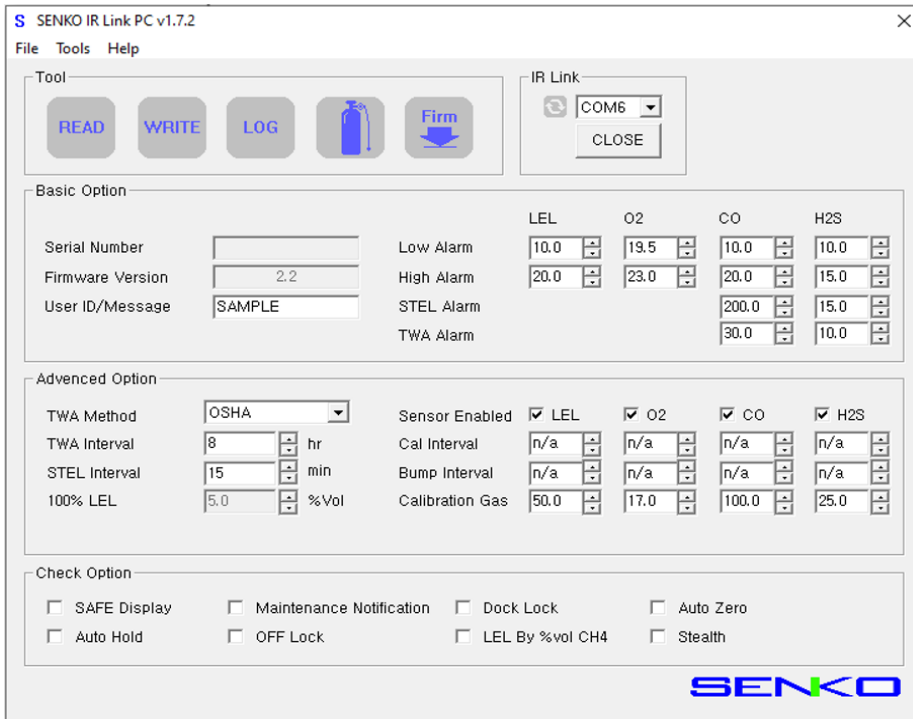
S SENKO IR Link PC v1.7.2

File Tools Help

Tool

READ WRITE LOG Firm

IR Link

COM6

CLOSE

Basic Option

Serial Number
Firmware Version 2.2
User ID/Message SAMPLE

| | LEL | O2 | CO | H2S |
|---|---|---|---|---|
| Low Alarm | 10.0 | 19.5 | 10.0 | 10.0 |
| High Alarm | 20.0 | 23.0 | 20.0 | 15.0 |
| STEL Alarm | | | 200.0 | 15.0 |
| TWA Alarm | | | 30.0 | 10.0 |

Advenced Option

TWA Method OSHA
TWA Interval 8 hr
STEL Interval 15 min
100% LEL 5.0 %Vol

| Sensor Enabled | LEL | O2 | CO | H2S |
|---|---|---|---|---|
| Cal Interval | n/a | n/a | n/a | n/a |
| Bump Interval | n/a | n/a | n/a | n/a |
| Calibration Gas | 50.0 | 17.0 | 100.0 | 25.0 |

Check Option

SAFE Display
Maintenance Notification
Dock Lock
Auto Zero
Auto Hold
OFF Lock
LEL By %vol CH4
Stealth

SENKO